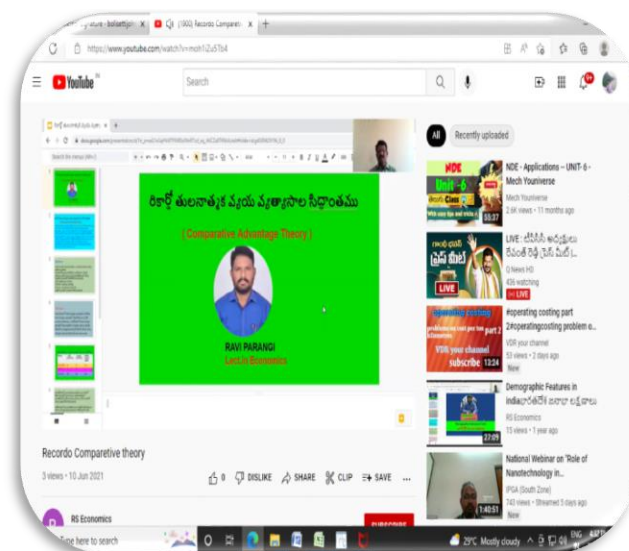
(1900) Recordo Comparati

https://www.youtube.com/watch?v=moh1i2u5Tb4

YouTube

Search

రికార్డో తులనాత్మక వ్యయ వ్యత్యాసాల సిద్ధాంతము

( Comparative Advantage Theory )

RAVI PARANGI

Lect.In Economics

Recordo Comperative theory

3 views • 10 Jun 2021

0 DISLIKE SHARE CLIP SAVE ...

RS Economics

SUBSCRIBE

All Recently uploaded

NDE - Applications -- UNIT- 6 - Mech Youniverse

Mech Youniverse

2.6K views • 11 months ago

55:37

LIVE: టీడీపీ అధినేత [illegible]

Q News HD

436 watching

LIVE

#operating costing part 2#operatingcosting problem o...

VDR your channel

53 views • 2 days ago

New

12:24

Demographic Features in India|భారతదేశ జనాభా లక్షణాలు

RS Economics

15 views • 1 year ago

27:09

National Webinar on "Role of Nanotechnology in...

IPGA (South Zone)

743 views • Streamed 5 days ago

New

1:40:51

Type here to search

29°C Mostly cloudy

ENG